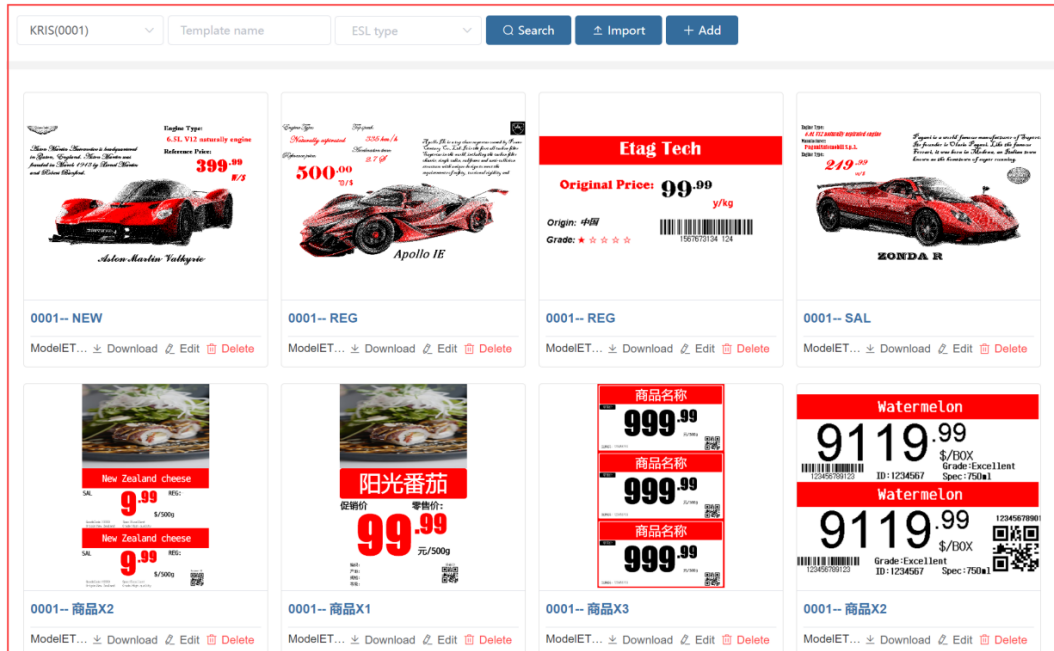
KRIS(0001) Template name ESL type Search Import + Add

Engine Type:
6.5L V12 naturally engine
Reference Price:
399.99
W/S
Aston Martin Valkyrie

500.00
Apollo IE

Etag Tech
Original Price: 99.99
y/kg
Origin: 中国
Grade: ★ ☆ ☆ ☆ ☆
1567673134 124

219.99
ZONDA R

0001-- NEW
ModelET... Download Edit Delete

0001-- REG
ModelET... Download Edit Delete

0001-- REG
ModelET... Download Edit Delete

0001-- SAL
ModelET... Download Edit Delete

New Zealand cheese
SAL 9.99 REG:
$/500g
New Zealand cheese
SAL 9.99 REG:
$/500g

阳光番茄
促销价 零售价:
99.99
元/500g

商品名称
999.99
商品名称
999.99
商品名称
999.99

Watermelon
9119.99
$/BOX
123456789123 ID:1234567 Grade:Excellent Spec:750ml
Watermelon
9119.99
$/BOX
123456789123 Grade:Excellent ID:1234567 Spec:750ml

0001-- 商品X2
ModelET... Download Edit Delete

0001-- 商品X1
ModelET... Download Edit Delete

0001-- 商品X3
ModelET... Download Edit Delete

0001-- 商品X2
ModelET... Download Edit Delete